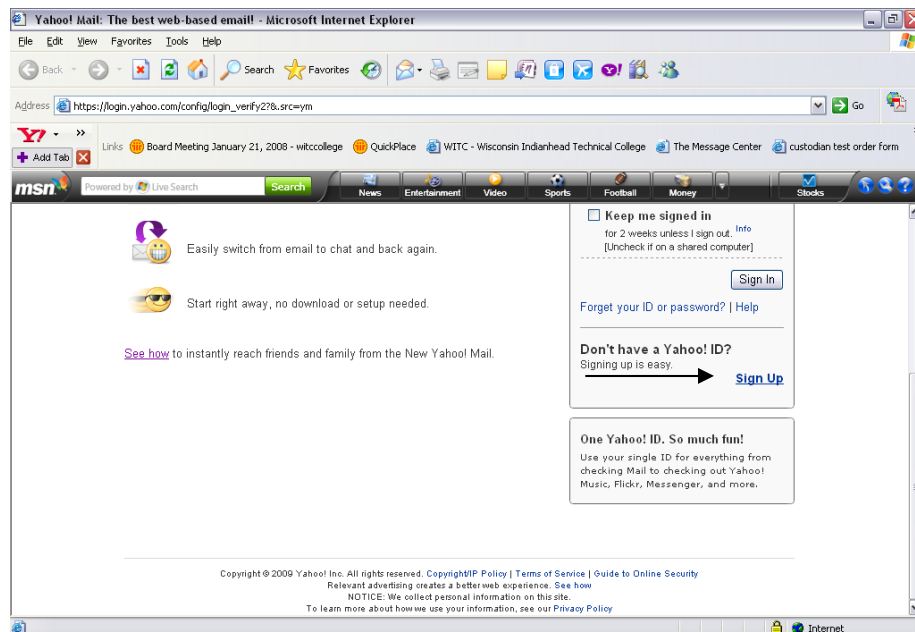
Yahoo! Mail: The best web-based email! - Microsoft Internet Explorer

File Edit View Favorites Tools Help

Back Search Favorites

Address https://login.yahoo.com/config/login_verify2?&.src=ym Go

Y! Links Board Meeting January 21, 2008 - witccollege QuickPlace WITC - Wisconsin Indianhead Technical College The Message Center custodian test order form

Add Tab

msn Powered by Live Search Search News Entertainment Video Sports Football Money Stocks

Easily switch from email to chat and back again.

Start right away, no download or setup needed.

See how to instantly reach friends and family from the New Yahoo! Mail.

Keep me signed in
for 2 weeks unless I sign out. Info
[Uncheck if on a shared computer]

Sign In

Forget your ID or password? | Help

Don't have a Yahoo! ID?
Signing up is easy.
Sign Up

One Yahoo! ID. So much fun!
Use your single ID for everything from checking Mail to checking out Yahoo! Music, Flickr, Messenger, and more.

Copyright © 2009 Yahoo! Inc. All rights reserved. Copyright/IP Policy | Terms of Service | Guide to Online Security
Relevant advertising creates a better web experience. See how
NOTICE: We collect personal information on this site.
To learn more about how we use your information, see our Privacy Policy

Internet